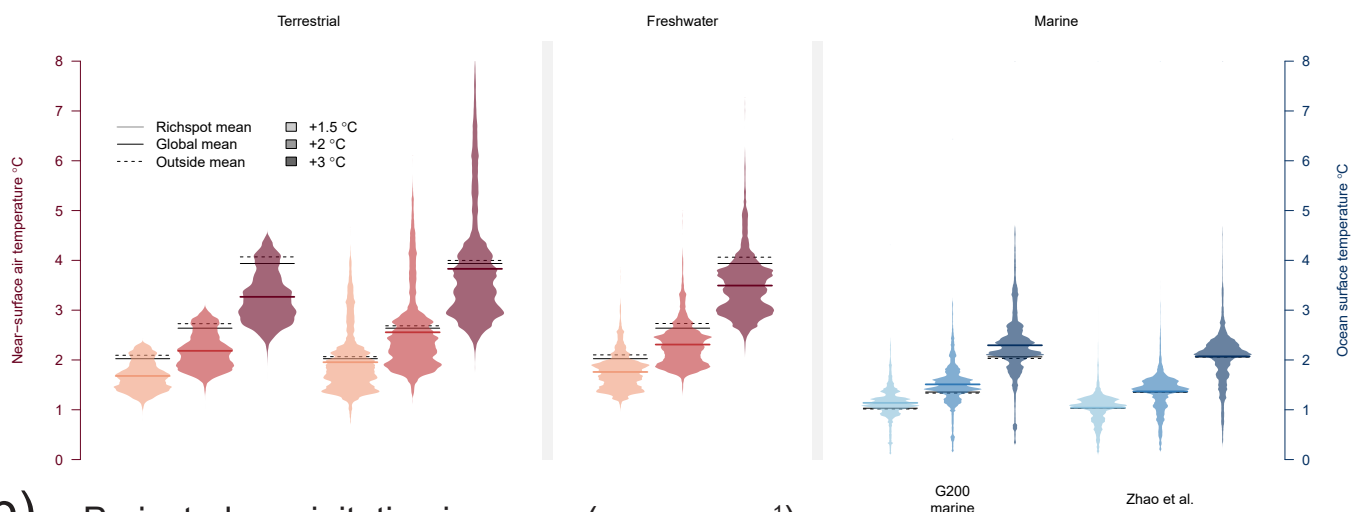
Terrestrial

Freshwater

Marine

8
7
6
5
4
3
2
1
0

Near-surface air temperature °C

Richspot mean
Global mean
Outside mean

+1.5 °C
+2 °C
+3 °C

8
7
6
5
4
3
2
1
0

Ocean surface temperature °C

G200 marine

Zhao et al.

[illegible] Projected precipitation i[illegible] ([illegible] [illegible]1)